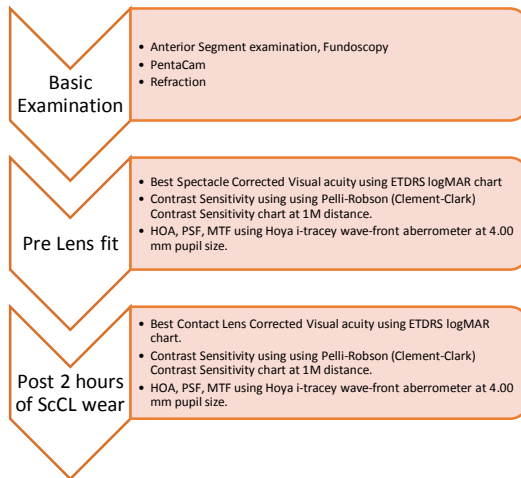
Basic Examination

- Anterior Segment examination, Fundoscopy
- PentaCam
- Refraction

Pre Lens fit

- Best Spectacle Corrected Visual acuity using ETDRS logMAR chart
- Contrast Sensitivity using using Pelli-Robson (Clement-Clark) Contrast Sensitivity chart at 1M distance.
- HOA, PSF, MTF using Hoya i-tracey wave-front aberrometer at 4.00 mm pupil size.

Post 2 hours of ScCL wear

- Best Contact Lens Corrected Visual acuity using ETDRS logMAR chart.
- Contrast Sensitivity using using Pelli-Robson (Clement-Clark) Contrast Sensitivity chart at 1M distance.
- HOA, PSF, MTF using Hoya i-tracey wave-front aberrometer at 4.00 mm pupil size.